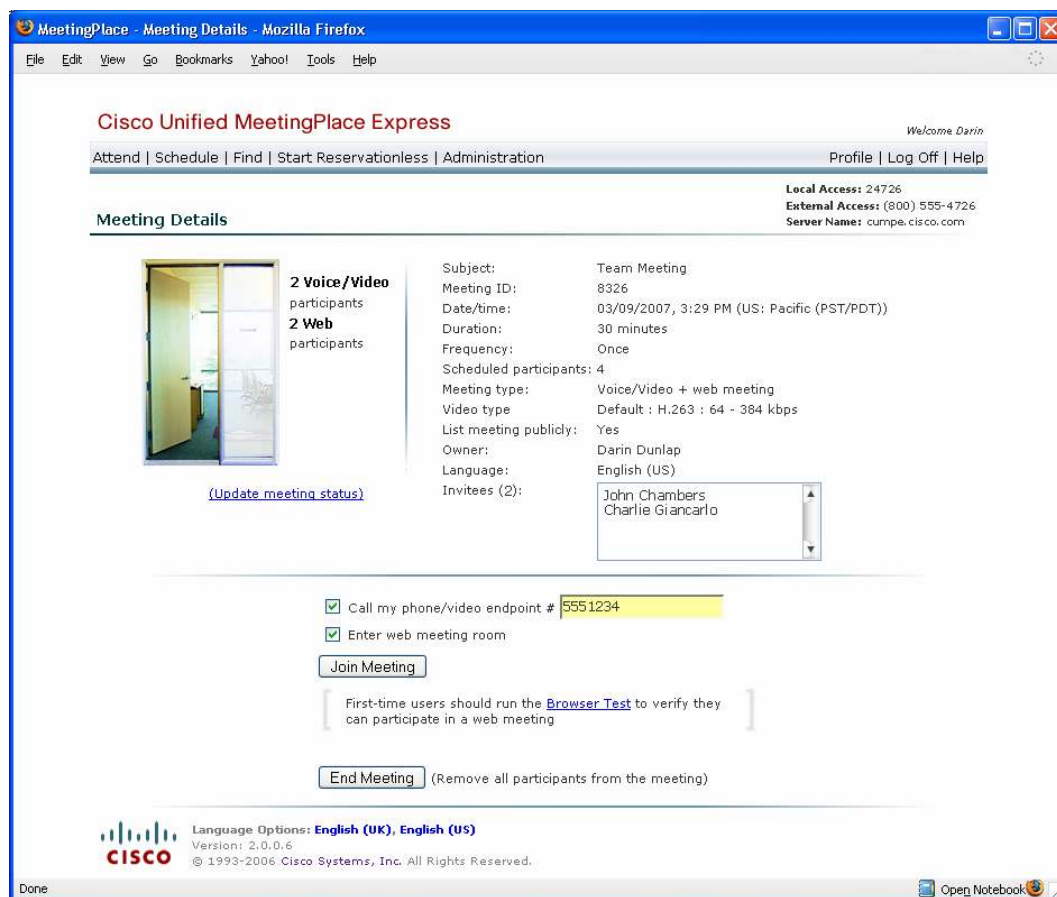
MeetingPlace - Meeting Details - Mozilla Firefox

File Edit View Go Bookmarks Yahoo! Tools Help

Cisco Unified MeetingPlace Express

Welcome Darin

Attend | Schedule | Find | Start Reservationless | Administration

Profile | Log Off | Help

Local Access: 24726
External Access: (800) 555-4726
Server Name: cumpe.cisco.com

Meeting Details

2 Voice/Video participants
2 Web participants

(Update meeting status)

| | |
|---|---|
| Subject: | Team Meeting |
| Meeting ID: | 8326 |
| Date/time: | 03/09/2007, 3:29 PM (US: Pacific (PST/PDT)) |
| Duration: | 30 minutes |
| Frequency: | Once |
| Scheduled participants: | 4 |
| Meeting type: | Voice/Video + web meeting |
| Video type | Default : H.263 : 64 - 384 kbps |
| List meeting publicly: | Yes |
| Owner: | Darin Dunlap |
| Language: | English (US) |
| Invitees (2): | John Chambers, Charlie Giancarlo |

Call my phone/video endpoint # 5551234

Enter web meeting room

Join Meeting

First-time users should run the Browser Test to verify they can participate in a web meeting

End Meeting (Remove all participants from the meeting)

CISCO

Language Options: English (UK), English (US)
Version: 2.0.0.6
© 1993-2006 Cisco Systems, Inc. All Rights Reserved.

Done

Open Notebook